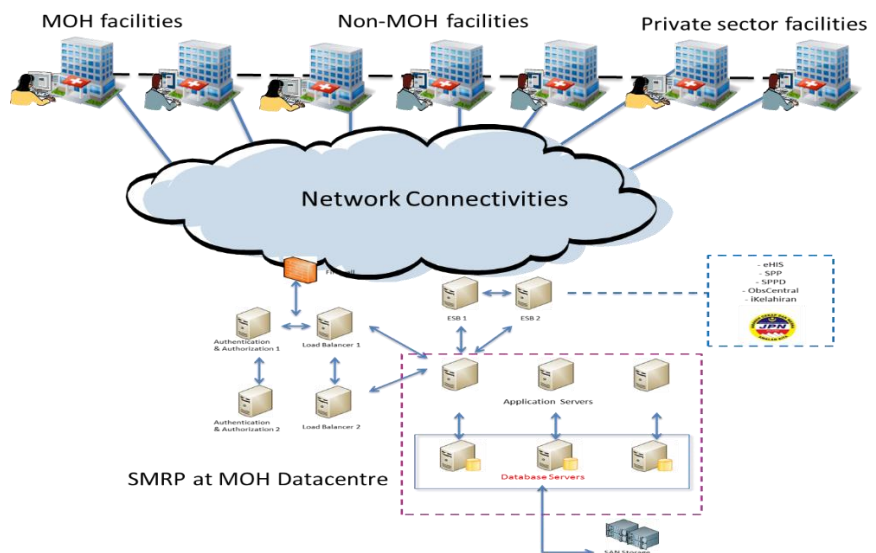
MOH facilities

Non-MOH facilities

Private sector facilities

Network Connectivities

Firewall

ESB 1

ESB 2

- eHIS
- SPP
- SPPD
- ObsCentral
- iKelahiran

JPN

Authentication & Authorization 1

Load Balancer 1

Authentication & Authorization 2

Load Balancer 2

Application Servers

SMRP at MOH Datacentre

Database Servers

SAN Storage